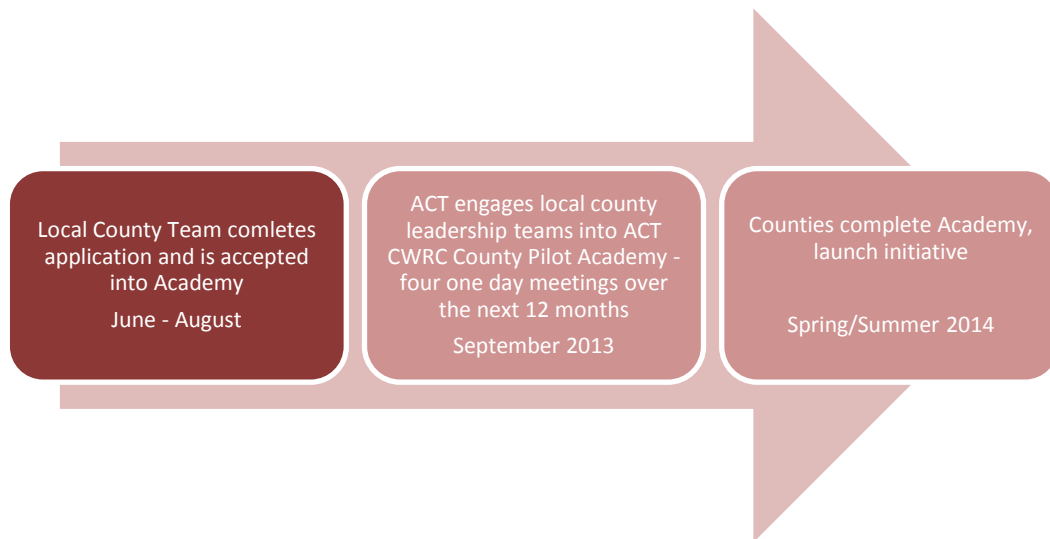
Local County Team comletes application and is accepted into Academy

June - August

ACT engages local county leadership teams into ACT CWRC County Pilot Academy - four one day meetings over the next 12 months

September 2013

Counties complete Academy, launch initiative

Spring/Summer 2014